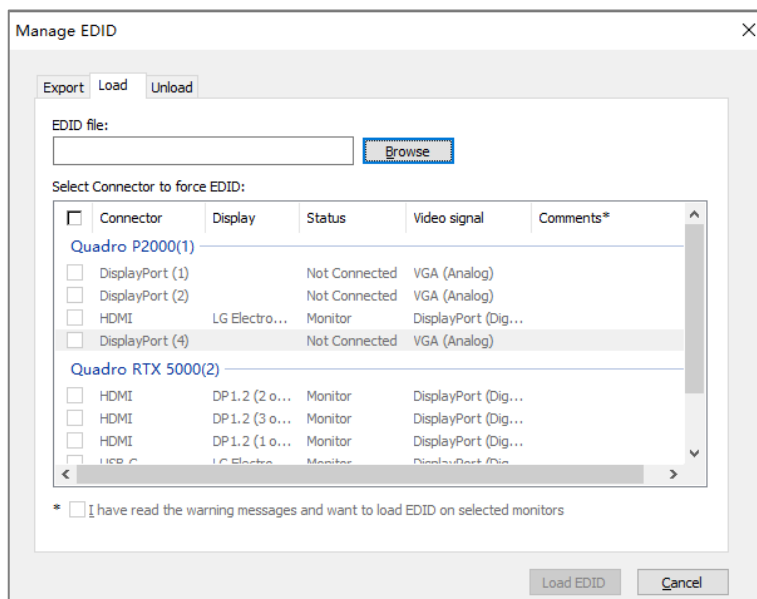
Manage EDID

Export Load Unload

EDID file:

Browse

Select Connector to force EDID:

| | Connector | Display | Status | Video signal | Comments* |
|---|---|---|---|---|---|
| Quadro P2000(1) | | | | | |
| | DisplayPort (1) | | Not Connected | VGA (Analog) | |
| | DisplayPort (2) | | Not Connected | VGA (Analog) | |
| | HDMI | LG Electro... | Monitor | DisplayPort (Dig... | |
| | DisplayPort (4) | | Not Connected | VGA (Analog) | |
| Quadro RTX 5000(2) | | | | | |
| | HDMI | DP1.2 (2 o... | Monitor | DisplayPort (Dig... | |
| | HDMI | DP1.2 (3 o... | Monitor | DisplayPort (Dig... | |
| | HDMI | DP1.2 (1 o... | Monitor | DisplayPort (Dig... | |
| | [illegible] | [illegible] | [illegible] | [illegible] | |

* I have read the warning messages and want to load EDID on selected monitors

Load EDID Cancel